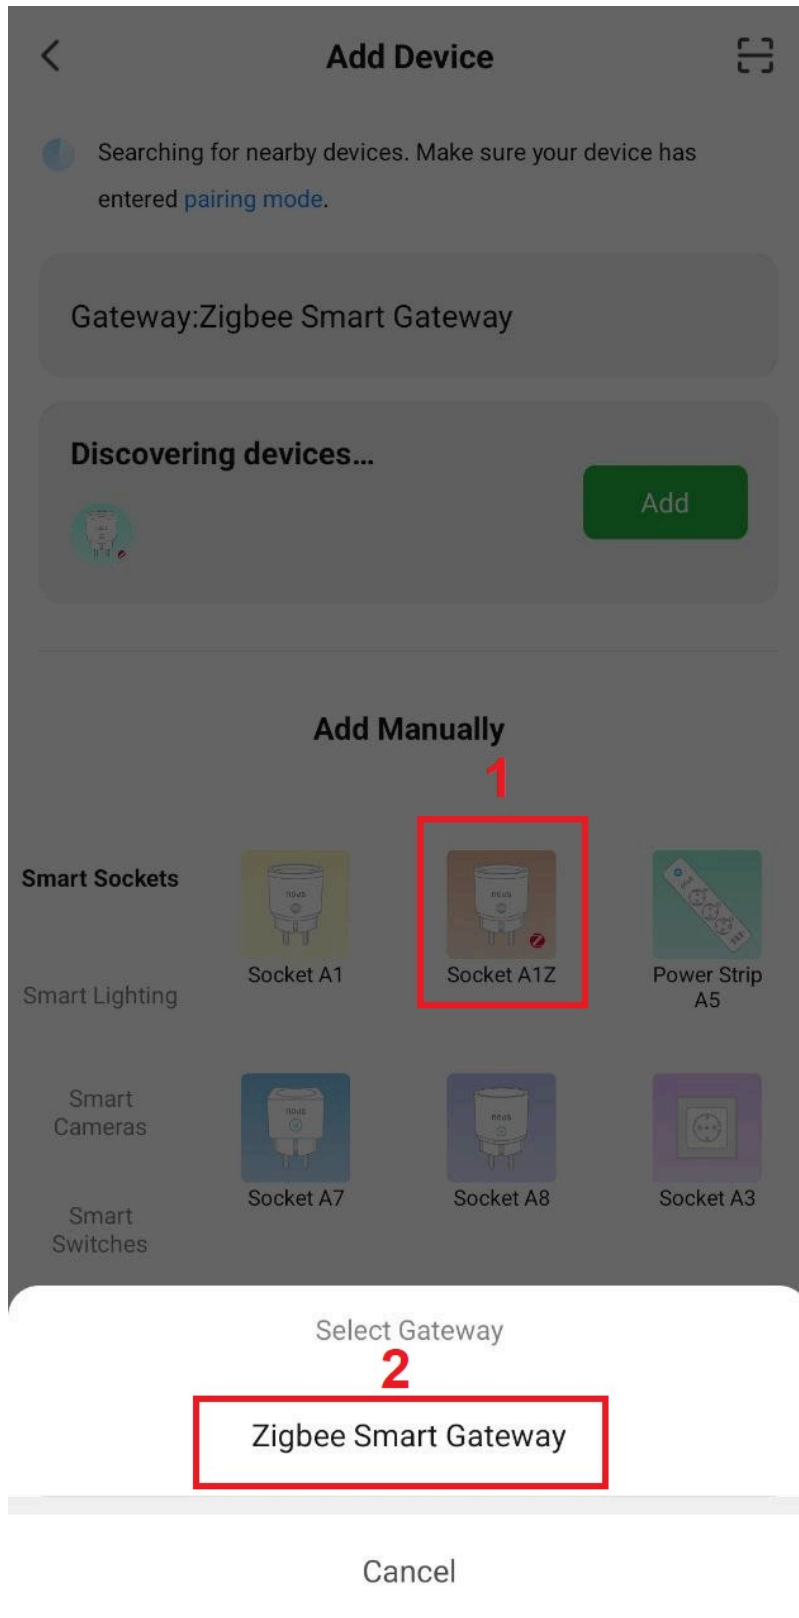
Add Device

Searching for nearby devices. Make sure your device has entered pairing mode.

Gateway:Zigbee Smart Gateway

Discovering devices...

Add

Add Manually

1

Smart Sockets

Socket A1

Socket A1Z

Power Strip A5

Smart Lighting

Smart Cameras

Socket A7

Socket A8

Socket A3

Smart Switches

Select Gateway

2

Zigbee Smart Gateway

Cancel